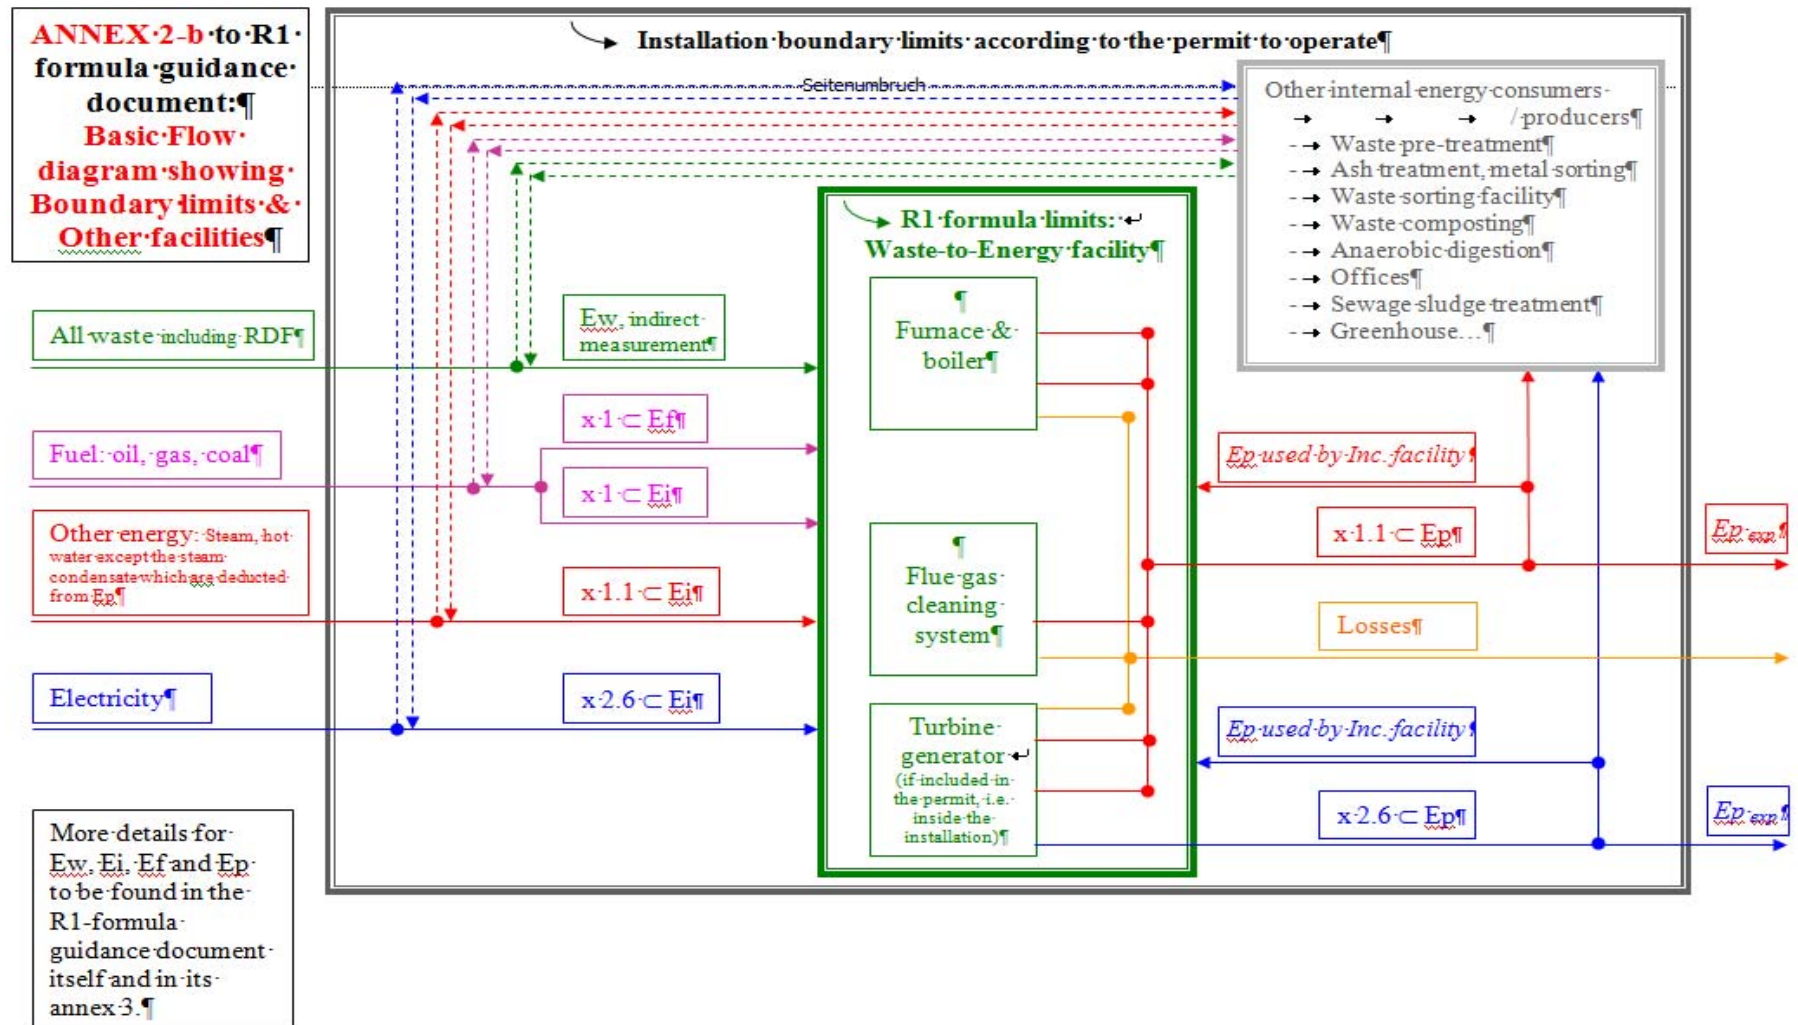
ANNEX·2-b·to·R1·formula·guidance·document:¶
Basic·Flow·diagram·showing·Boundary·limits·&·Other·facilities¶

Installation·boundary·limits·according·to·the·permit·to·operate¶

Seitenumbruch

Other·internal·energy·consumers·/producers¶
Waste·pre-treatment¶
Ash·treatment,·metal·sorting¶
Waste·sorting·facility¶
Waste·composting¶
Anaerobic·digestion¶
Offices¶
Sewage·sludge·treatment¶
Greenhouse…¶

R1·formula·limits:·
Waste-to-Energy·facility¶

All·waste·including·RDF¶

Ew,·indirect·measurement¶

¶
Furnace·&·boiler¶

x·1·⊂·Ef¶

Fuel:·oil,·gas,·coal¶

x·1·⊂·Ei¶

Ep·used·by·Inc.·facility¶

Other·energy:·Steam,·hot·water·except·the·steam·condensate·which·are·deducted·from·Ep¶

x·1.1·⊂·Ep¶

Ep·exp¶

x·1.1·⊂·Ei¶

¶
Flue·gas·cleaning·system¶

Losses¶

Electricity¶

x·2.6·⊂·Ei¶

Turbine·generator·
(if·included·in·the·permit,·i.e.·inside·the·installation)¶

Ep·used·by·Inc.·facility¶

x·2.6·⊂·Ep¶

Ep·exp¶

More·details·for·Ew,·Ei,·Ef·and·Ep·to·be·found·in·the·R1-formula·guidance·document·itself·and·in·its·annex·3.¶